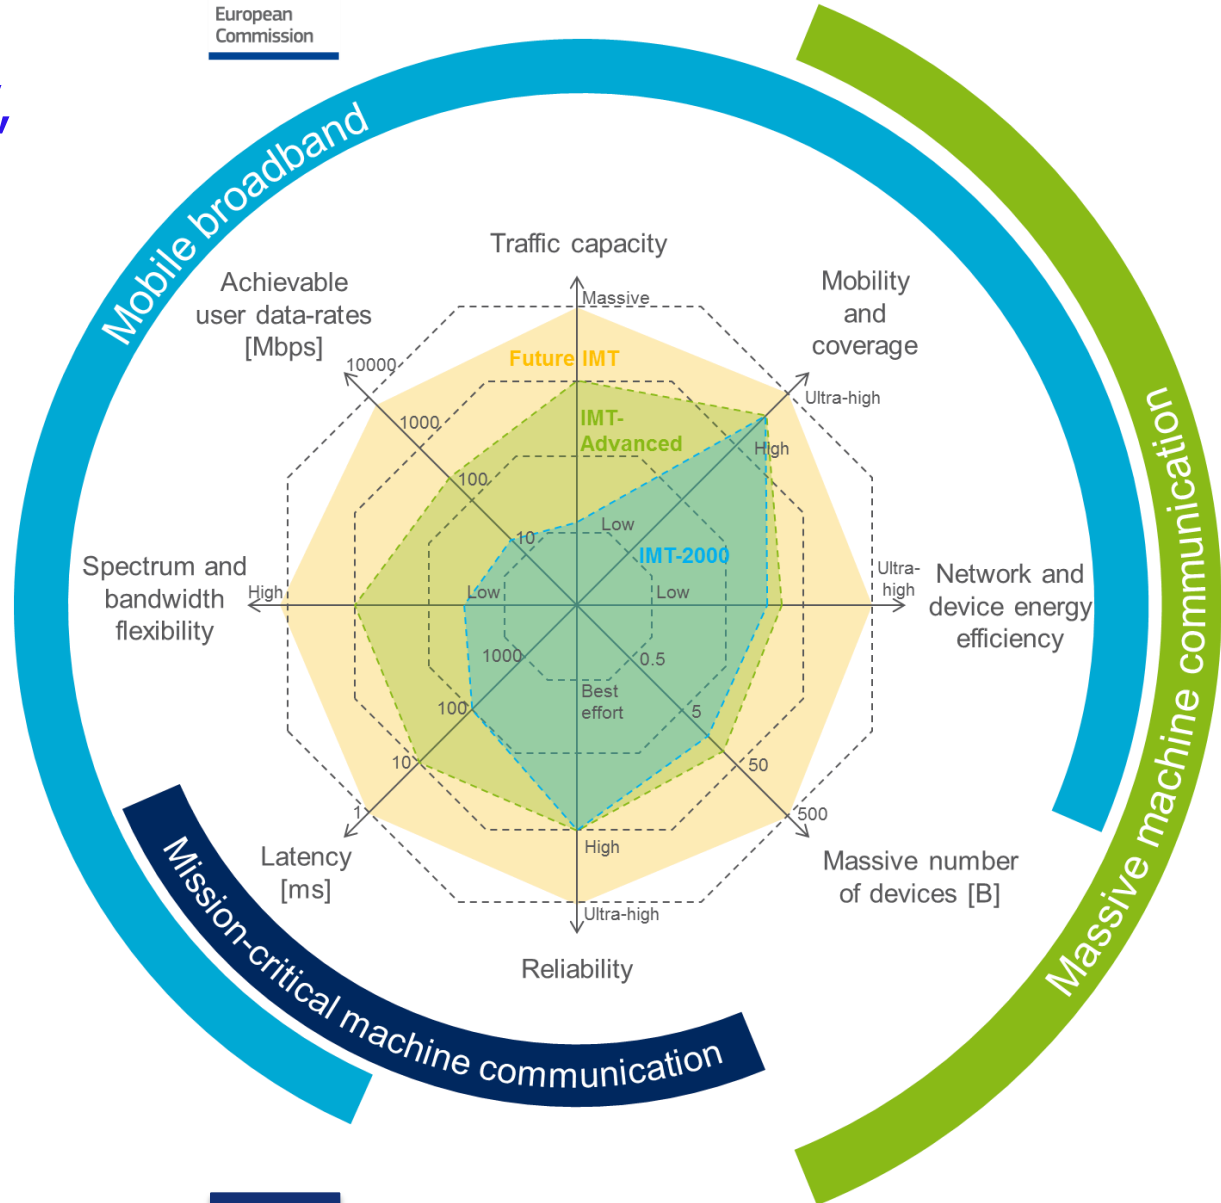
European Commission

Mobile broadband

Massive machine communication

Mission-critical machine communication

Traffic capacity

Massive

Future IMT

IMT-Advanced

Low

Mobility and coverage

Ultra-high

High

Achievable user data-rates [Mbps]

10000

1000

100

10

IMT-2000

Spectrum and bandwidth flexibility

High

Low

Low

Ultra-high

Network and device energy efficiency

1000

0.5

100

Best effort

5

10

50

1

500

Latency [ms]

High

Massive number of devices [B]

Ultra-high

Reliability